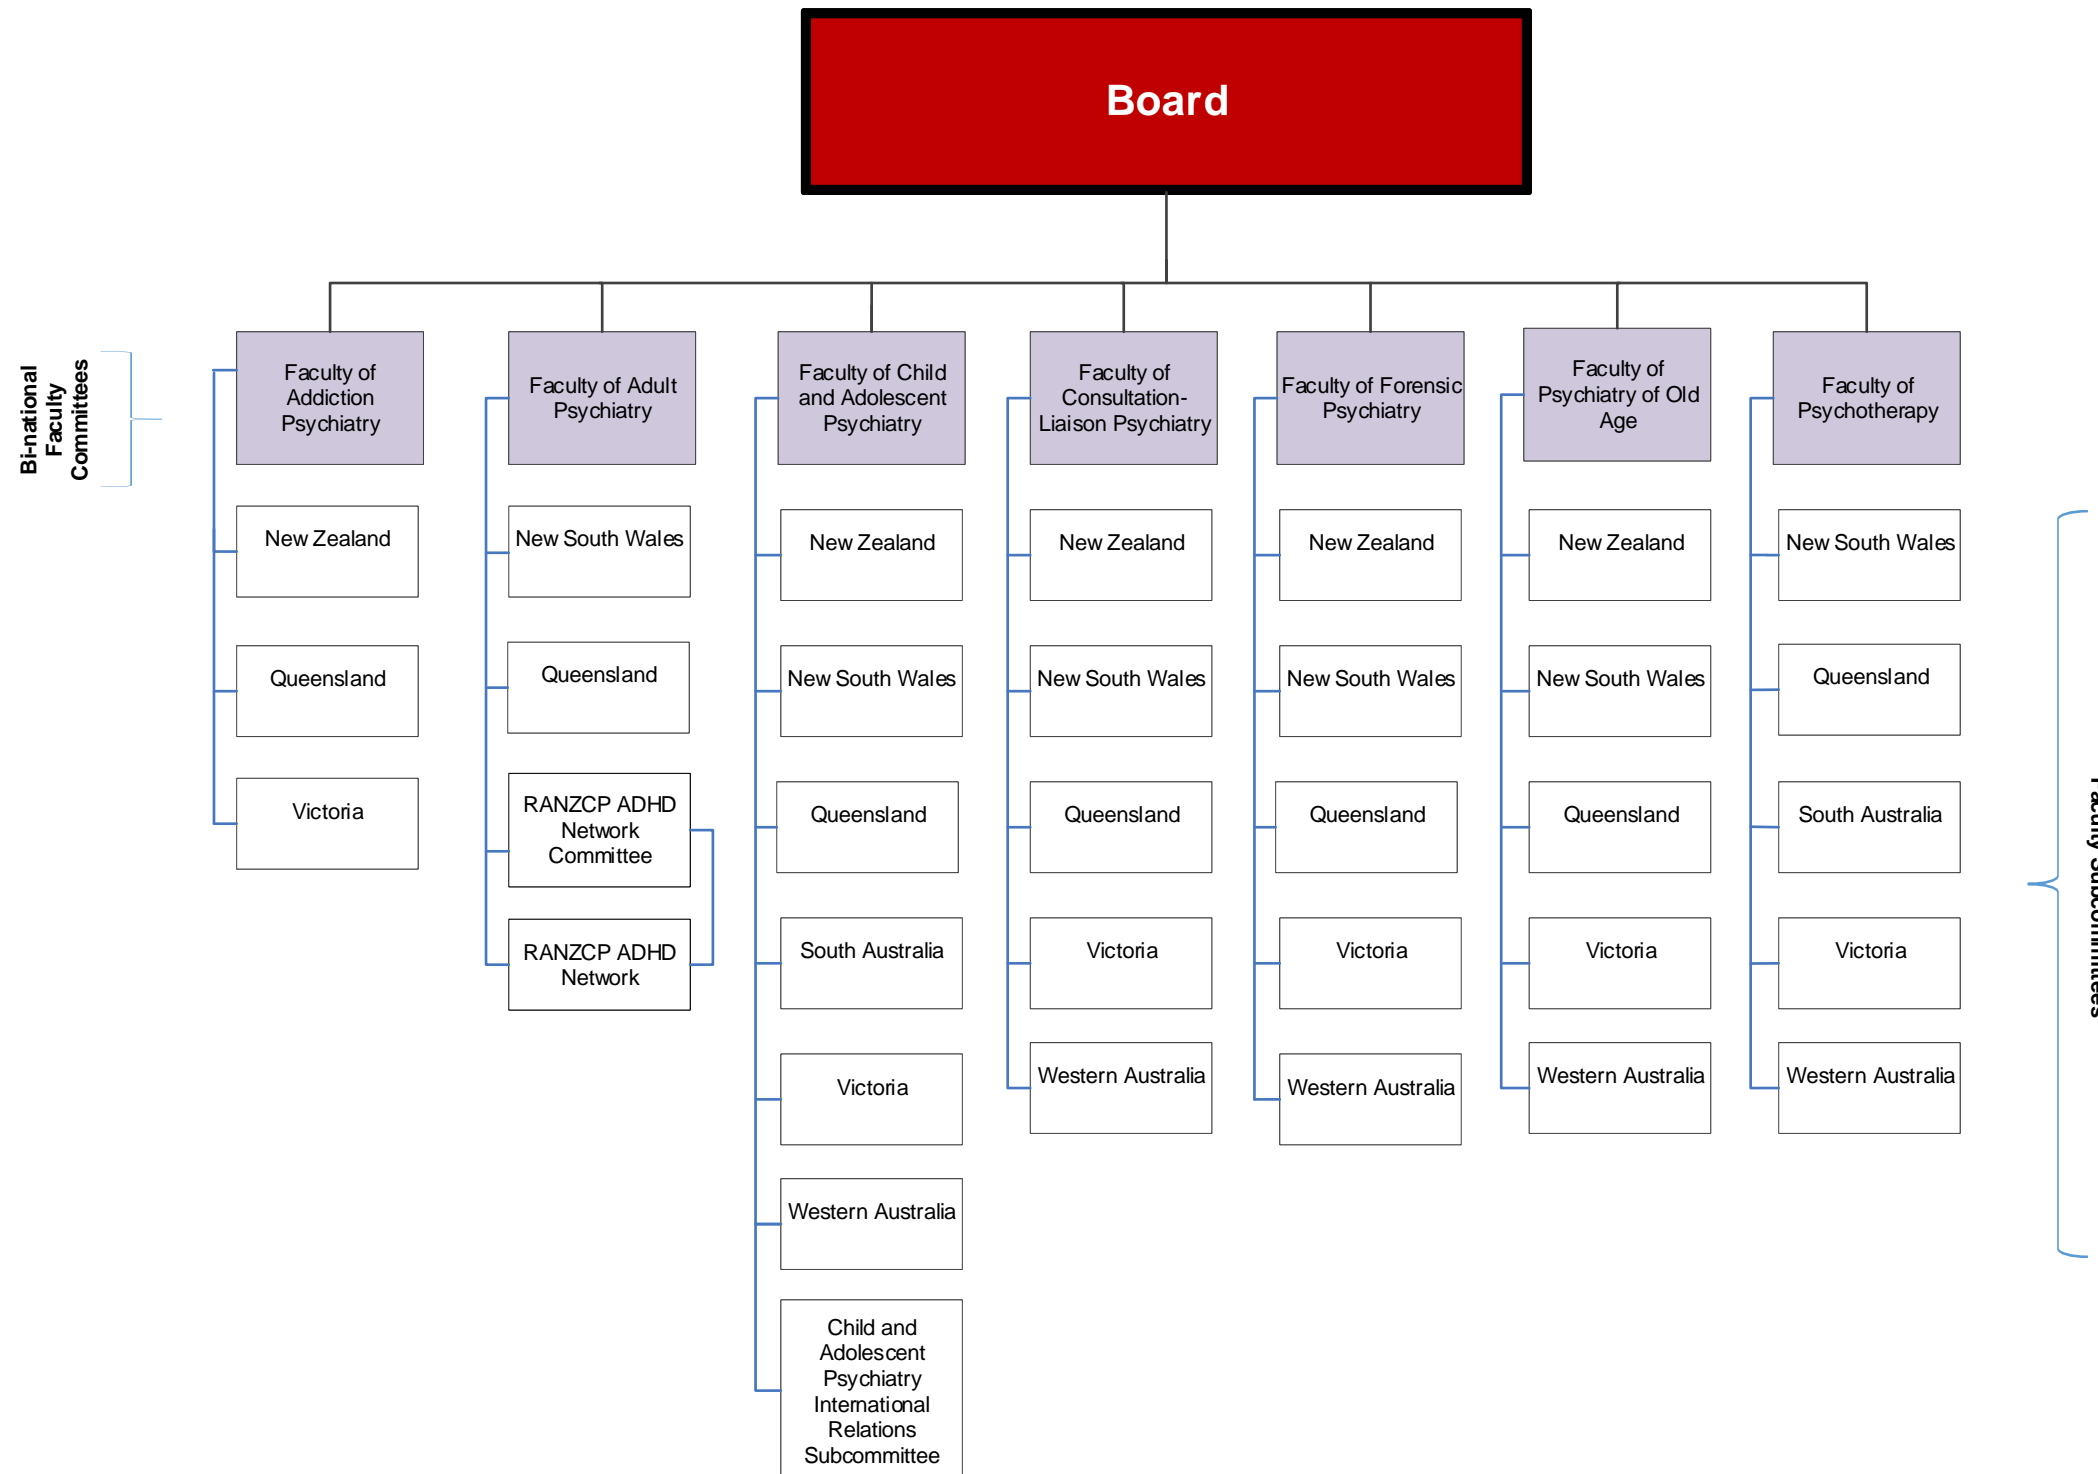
Board

Bi-national Faculty Committees

Faculty of Addiction Psychiatry
New Zealand
Queensland
Victoria

Faculty of Adult Psychiatry
New South Wales
Queensland
RANZCP ADHD Network Committee
RANZCP ADHD Network

Faculty of Child and Adolescent Psychiatry
New Zealand
New South Wales
Queensland
South Australia
Victoria
Western Australia
Child and Adolescent Psychiatry International Relations Subcommittee

Faculty of Consultation-Liaison Psychiatry
New Zealand
New South Wales
Queensland
Victoria
Western Australia

Faculty of Forensic Psychiatry
New Zealand
New South Wales
Queensland
Victoria
Western Australia

Faculty of Psychiatry of Old Age
New Zealand
New South Wales
Queensland
Victoria
Western Australia

Faculty of Psychotherapy
New South Wales
Queensland
South Australia
Victoria
Western Australia

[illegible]